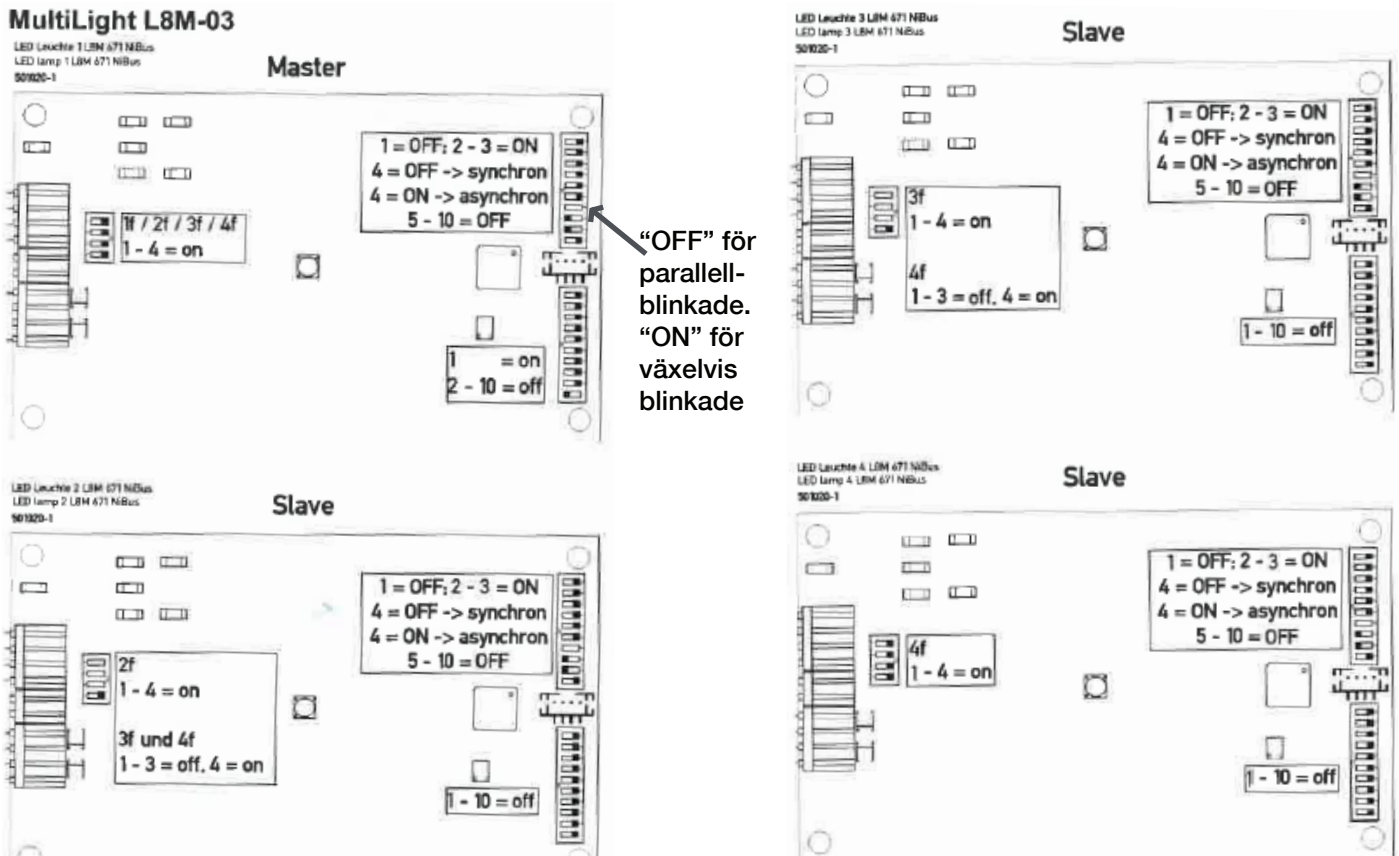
MultiLight L8M-03

LED Leuchte 1 L8M 671 NiBus
LED lamp 1 L8M 671 NiBus
501020-1

Master

1f / 2f / 3f / 4f
1 - 4 = on

1 = OFF; 2 - 3 = ON
4 = OFF -> synchron
4 = ON -> asynchron
5 - 10 = OFF

1 = on
2 - 10 = off

"OFF" för parallellblinkade. "ON" för växelvis blinkade

LED Leuchte 3 L8M 671 NiBus
LED lamp 3 L8M 671 NiBus
501020-1

Slave

3f
1 - 4 = on

4f
1 - 3 = off, 4 = on

1 = OFF; 2 - 3 = ON
4 = OFF -> synchron
4 = ON -> asynchron
5 - 10 = OFF

1 - 10 = off

LED Leuchte 2 L8M 671 NiBus
LED lamp 2 L8M 671 NiBus
501020-1

Slave

2f
1 - 4 = on

3f und 4f
1 - 3 = off, 4 = on

1 = OFF; 2 - 3 = ON
4 = OFF -> synchron
4 = ON -> asynchron
5 - 10 = OFF

1 - 10 = off

LED Leuchte 4 L8M 671 NiBus
LED lamp 4 L8M 671 NiBus
501020-1

Slave

4f
1 - 4 = on

1 = OFF; 2 - 3 = ON
4 = OFF -> synchron
4 = ON -> asynchron
5 - 10 = OFF

1 - 10 = off